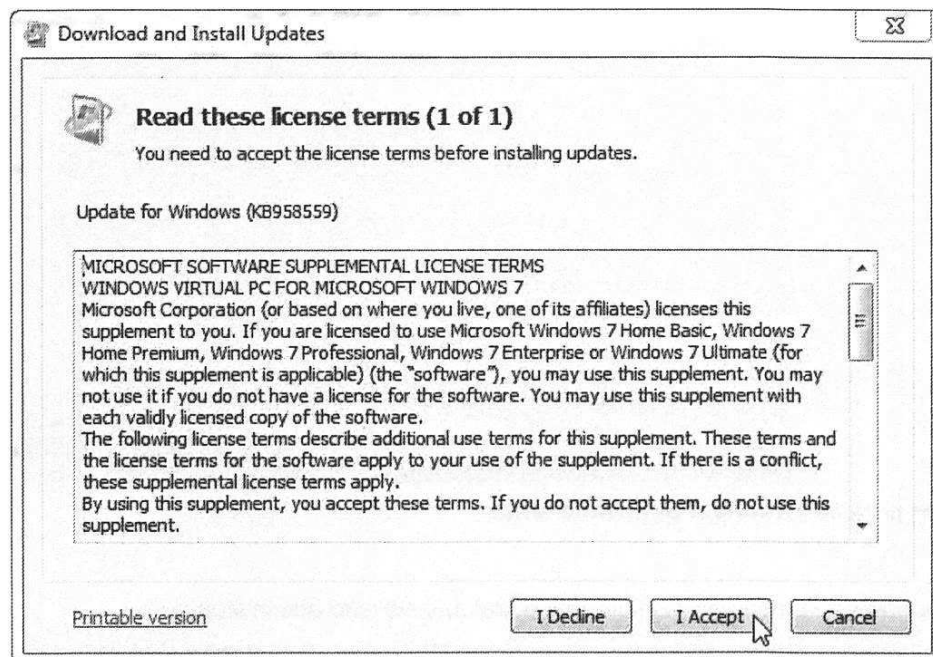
Download and Install Updates

Read these license terms (1 of 1)

You need to accept the license terms before installing updates.

Update for Windows (KB958559)

MICROSOFT SOFTWARE SUPPLEMENTAL LICENSE TERMS
WINDOWS VIRTUAL PC FOR MICROSOFT WINDOWS 7
Microsoft Corporation (or based on where you live, one of its affiliates) licenses this supplement to you. If you are licensed to use Microsoft Windows 7 Home Basic, Windows 7 Home Premium, Windows 7 Professional, Windows 7 Enterprise or Windows 7 Ultimate (for which this supplement is applicable) (the "software"), you may use this supplement. You may not use it if you do not have a license for the software. You may use this supplement with each validly licensed copy of the software.
The following license terms describe additional use terms for this supplement. These terms and the license terms for the software apply to your use of the supplement. If there is a conflict, these supplemental license terms apply.
By using this supplement, you accept these terms. If you do not accept them, do not use this supplement.

Printable version

I Decline

I Accept

Cancel